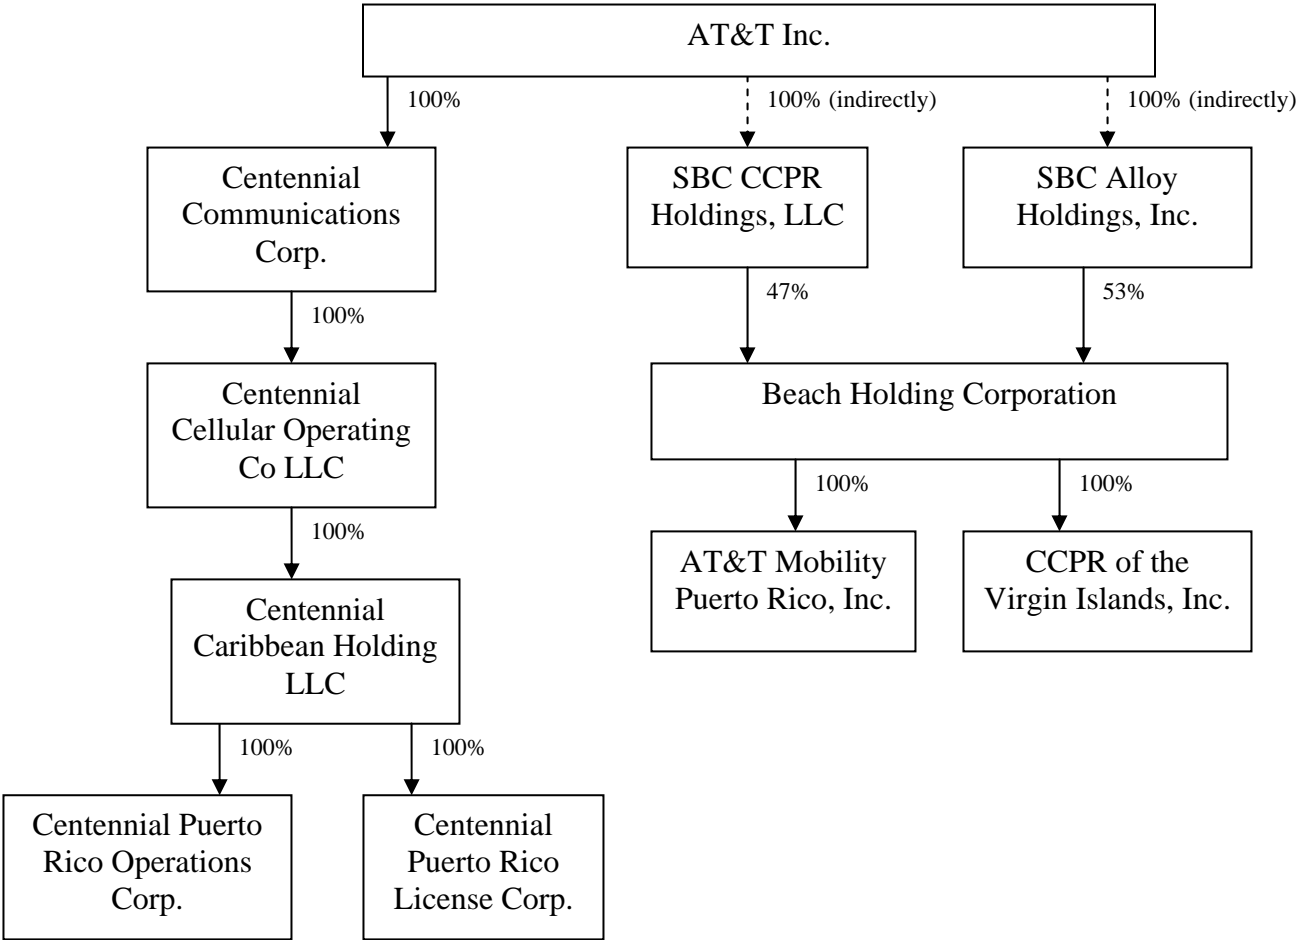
AT&T Inc.

100%

100% (indirectly)

100% (indirectly)

Centennial Communications Corp.

SBC CCPR Holdings, LLC

SBC Alloy Holdings, Inc.

100%

47%

53%

Centennial Cellular Operating Co LLC

Beach Holding Corporation

100%

100%

100%

Centennial Caribbean Holding LLC

AT&T Mobility Puerto Rico, Inc.

CCPR of the Virgin Islands, Inc.

100%

100%

Centennial Puerto Rico Operations Corp.

Centennial Puerto Rico License Corp.